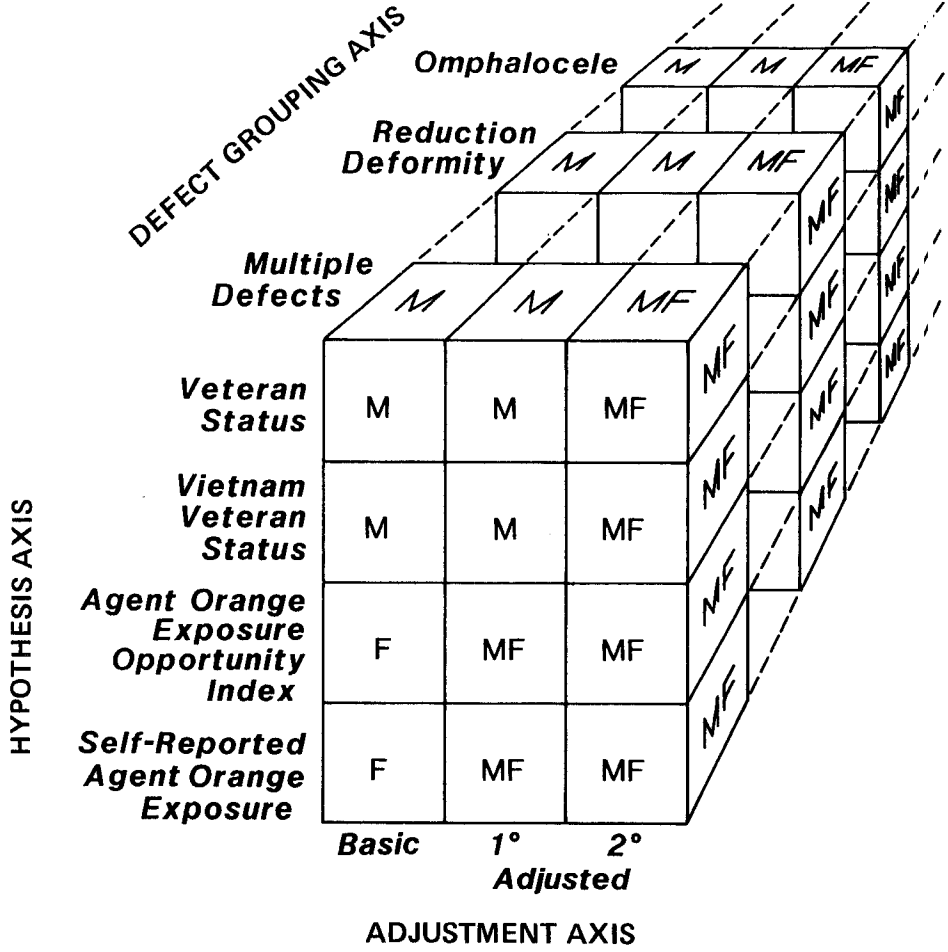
DEFECT GROUPING AXIS

Omphalocele
M M MF
MF

Reduction Deformity
M M MF
MF MF MF MF

Multiple Defects
M M MF

Veteran Status
M M MF

Vietnam Veteran Status
M M MF

Agent Orange Exposure Opportunity Index
F MF MF

Self-Reported Agent Orange Exposure
F MF MF

MF MF MF MF

MF MF MF MF MF

HYPOTHESIS AXIS

Basic 1° 2°
Adjusted

ADJUSTMENT AXIS